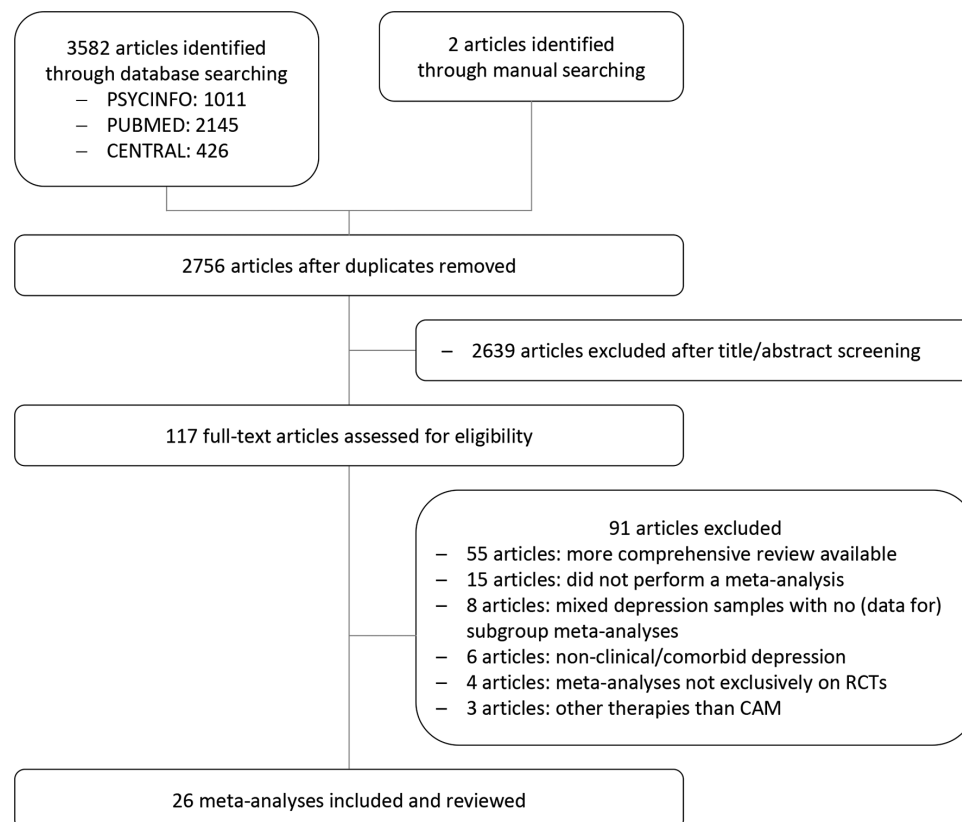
3582 articles identified through database searching
– PSYCINFO: 1011
– PUBMED: 2145
– CENTRAL: 426

2 articles identified through manual searching

2756 articles after duplicates removed

– 2639 articles excluded after title/abstract screening

117 full-text articles assessed for eligibility

91 articles excluded
– 55 articles: more comprehensive review available
– 15 articles: did not perform a meta-analysis
– 8 articles: mixed depression samples with no (data for) subgroup meta-analyses
– 6 articles: non-clinical/comorbid depression
– 4 articles: meta-analyses not exclusively on RCTs
– 3 articles: other therapies than CAM

26 meta-analyses included and reviewed